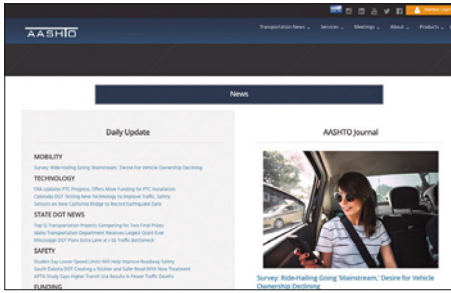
AASHTO

Transportation News ⌄ Services ⌄ Meetings ⌄ About ⌄ Products ⌄

Member Login

News

Daily Update

MOBILITY

Survey: Ride-Hailing Going 'Mainstream,' Desire For Vehicle Ownership Declining

TECHNOLOGY

FRA Updates PTC Progress, Offers More Funding for PTC Installation

Colorado DOT Testing New Technology to Improve Traffic Safety

Sensors on New California Bridge to Record Earthquake Data

STATE DOT NEWS

Top 12 Transportation Projects Competing for Two Final Prizes

Idaho Transportation Department Receives Largest Grant Ever

Mississippi DOT Plans Extra Lane at I-55 Traffic Bottleneck

SAFETY

Studies Say Lower Speed Limits Will Help Improve Roadway Safety

South Dakota DOT Creating a Stickier and Safer Road With New Treatment

APTA Study Says Higher Transit Use Results in Fewer Traffic Deaths

FUNDING

AASHTO Journal

Survey: Ride-Hailing Going 'Mainstream,' Desire for Vehicle Ownership Declining